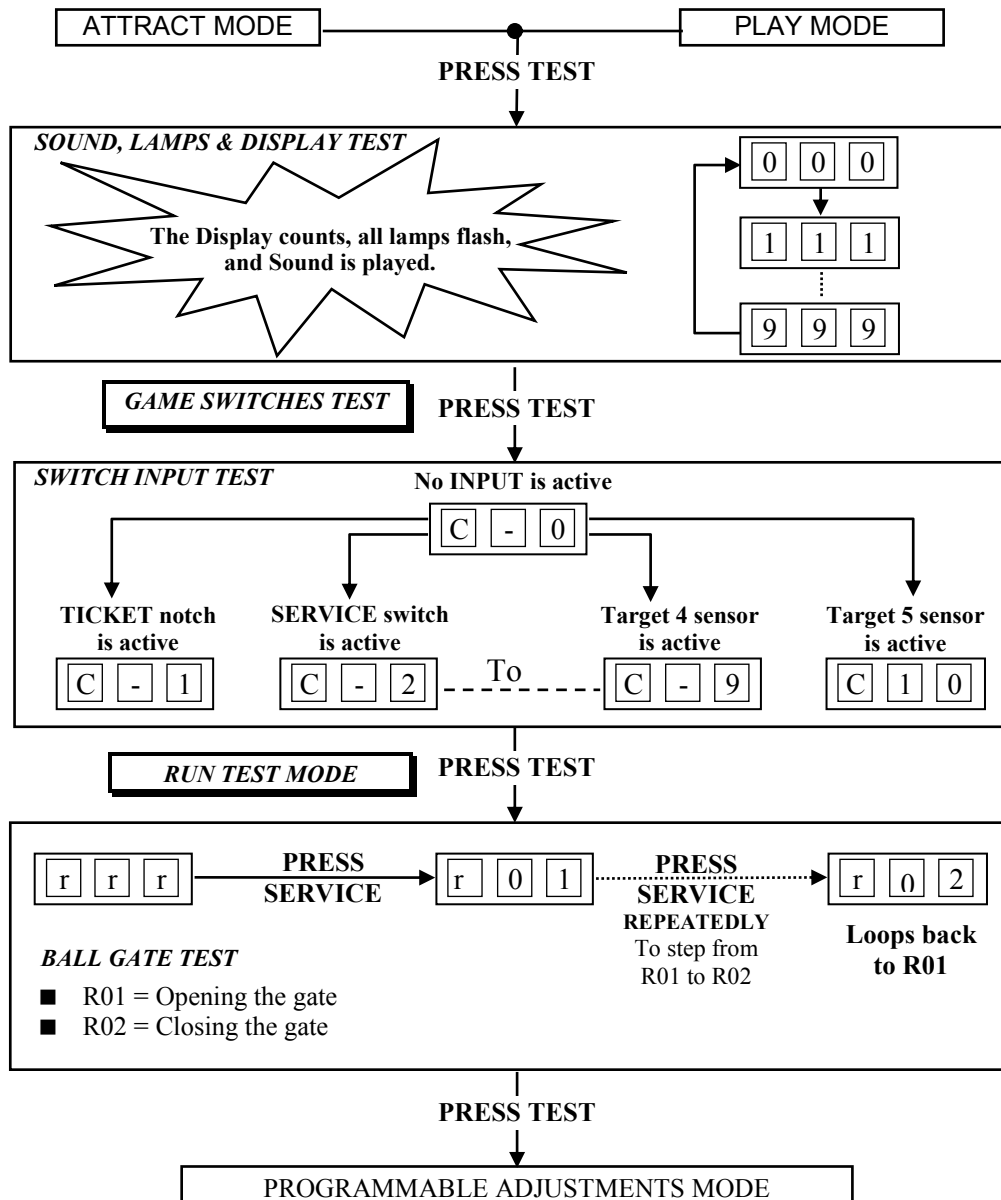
ATTRACT MODE

PLAY MODE

PRESS TEST

SOUND, LAMPS & DISPLAY TEST

The Display counts, all lamps flash, and Sound is played.

0 0 0

1 1 1

9 9 9

GAME SWITCHES TEST

PRESS TEST

SWITCH INPUT TEST

No INPUT is active

C - 0

TICKET notch is active

C - 1

SERVICE switch is active

C - 2

To

Target 4 sensor is active

C - 9

Target 5 sensor is active

C 1 0

RUN TEST MODE

PRESS TEST

r r r

PRESS SERVICE

r 0 1

PRESS SERVICE REPEATEDLY To step from R01 to R02

r 0 2

Loops back to R01

BALL GATE TEST

■ R01 = Opening the gate
■ R02 = Closing the gate

PRESS TEST

PROGRAMMABLE ADJUSTMENTS MODE